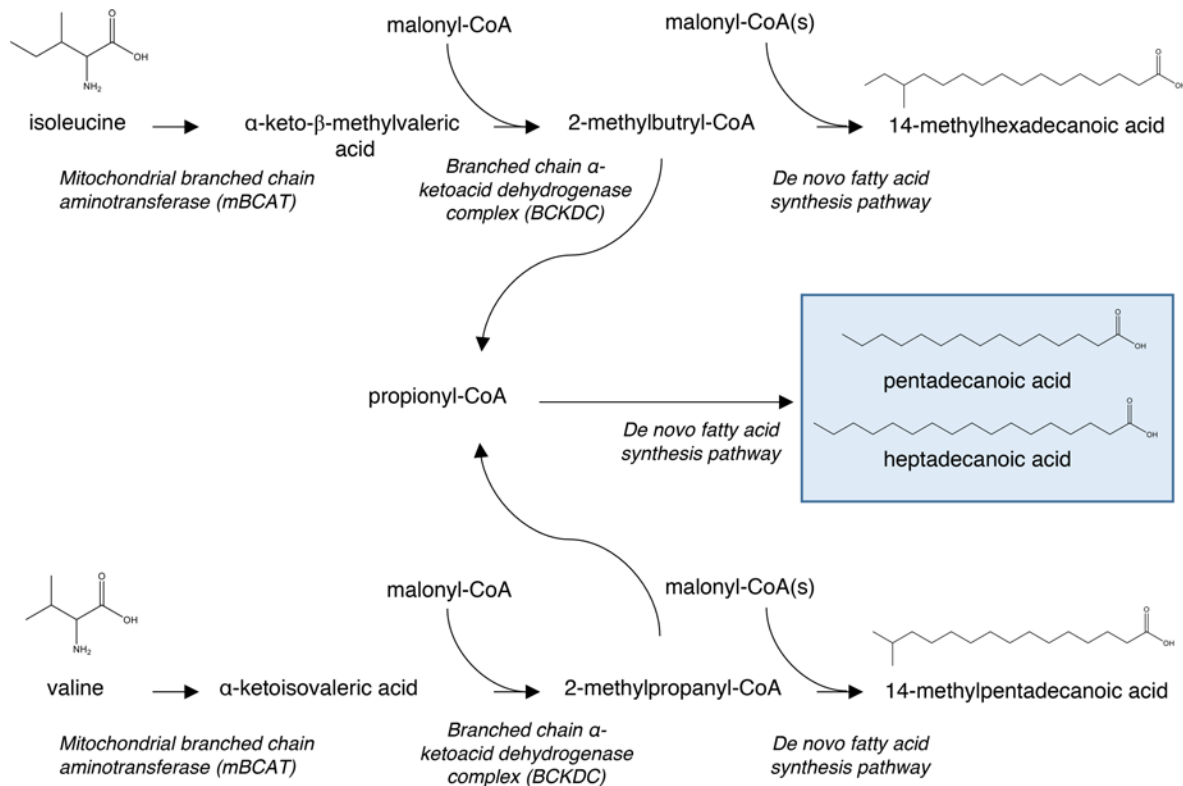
O
OH
NH₂
isoleucine

malonyl-CoA

malonyl-CoA(s)

O
OH

α-keto-β-methylvaleric acid

2-methylbutyryl-CoA

14-methylhexadecanoic acid

*Mitochondrial branched chain aminotransferase (mBCAT)*

*Branched chain α-ketoacid dehydrogenase complex (BCKDC)*

*De novo fatty acid synthesis pathway*

O
OH
pentadecanoic acid

propionyl-CoA

O
OH

*De novo fatty acid synthesis pathway*

heptadecanoic acid

O
OH
NH₂
valine

malonyl-CoA

malonyl-CoA(s)

O
OH

α-ketoisovaleric acid

2-methylpropanyl-CoA

14-methylpentadecanoic acid

*Mitochondrial branched chain aminotransferase (mBCAT)*

*Branched chain α-ketoacid dehydrogenase complex (BCKDC)*

*De novo fatty acid synthesis pathway*